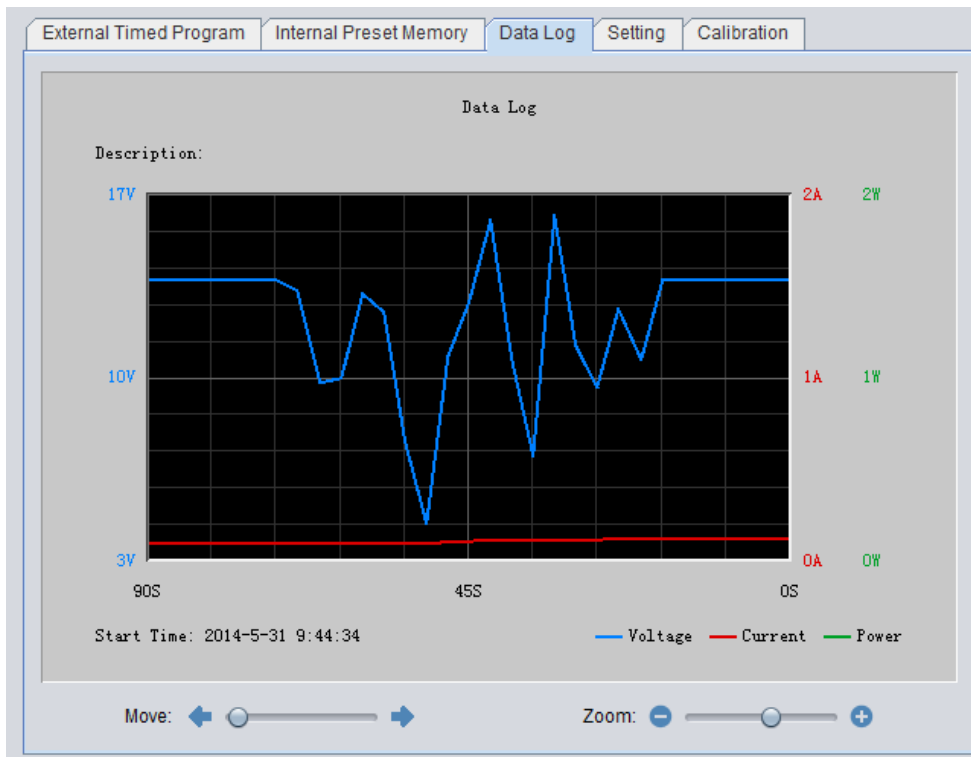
External Timed Program | Internal Preset Memory | Data Log | Setting | Calibration

Data Log

Description:

17V
10V
3V

2A
1A
0A

2W
1W
0W

90S
45S
0S

Start Time: 2014-5-31 9:44:34

Voltage Current Power

Move:

Zoom: